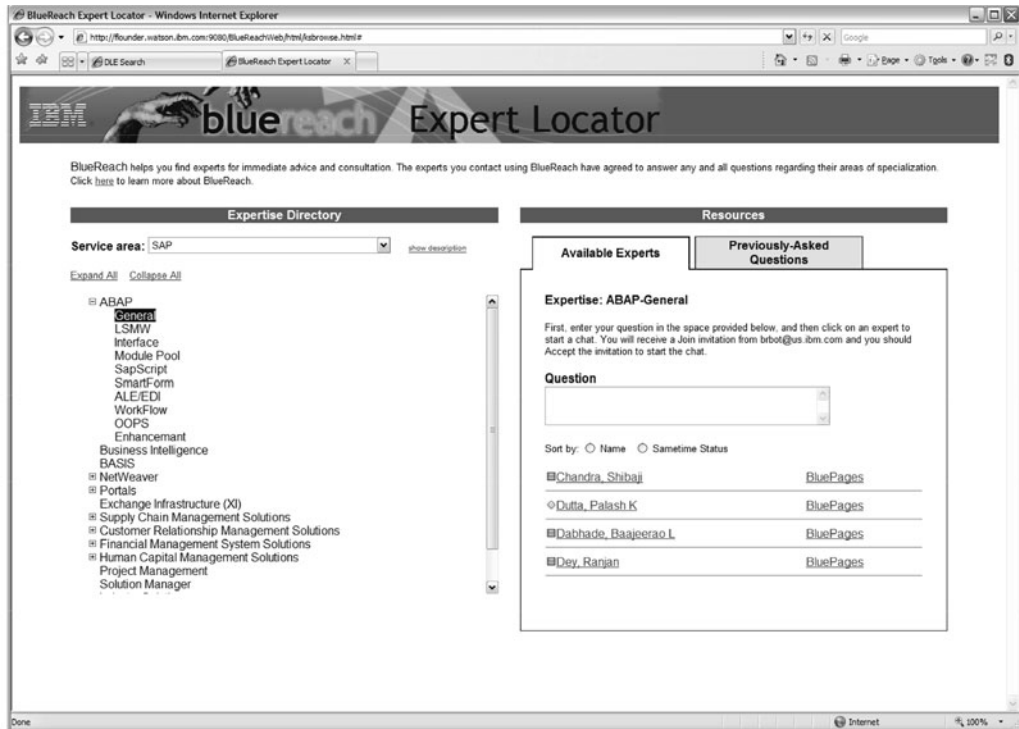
BlueReach Expert Locator - Windows Internet Explorer

http://flounder.watson.ibm.com:9080/BlueReachWeb/html/ksbrowse.html#

Google

DLE Search

BlueReach Expert Locator

Page · Tools ·

IBM blue reach Expert Locator

BlueReach helps you find experts for immediate advice and consultation. The experts you contact using BlueReach have agreed to answer any and all questions regarding their areas of specialization. Click here to learn more about BlueReach.

Expertise Directory

Service area: SAP

show description

Expand All Collapse All

⊟ ABAP
General
LSMW
Interface
Module Pool
SapScript
SmartForm
ALE/EDI
WorkFlow
OOPS
Enhancemant
Business Intelligence
BASIS
⊞ NetWeaver
⊞ Portals
Exchange Infrastructure (XI)
⊞ Supply Chain Management Solutions
⊞ Customer Relationship Management Solutions
⊞ Financial Management System Solutions
⊞ Human Capital Management Solutions
Project Management
Solution Manager

Resources

Available Experts

Previously-Asked Questions

Expertise: ABAP-General

First, enter your question in the space provided below, and then click on an expert to start a chat. You will receive a Join invitation from brbot@us.ibm.com and you should Accept the invitation to start the chat.

Question

Sort by: ○ Name ○ Sametime Status

Chandra, Shibaji BluePages

Dutta, Palash K BluePages

Dabhade, Baajeerao L BluePages

Dey, Ranjan BluePages

Done

Internet

100%